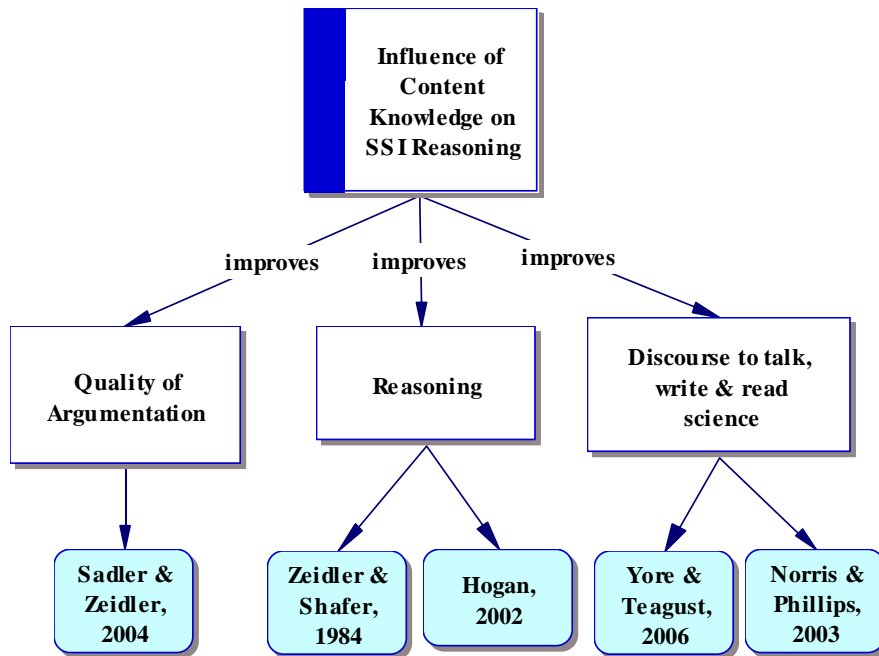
Influence of Content Knowledge on SSI Reasoning

improves

improves

improves

Quality of Argumentation

Reasoning

Discourse to talk, write & read science

Sadler & Zeidler, 2004

Zeidler & Shafer, 1984

Hogan, 2002

Yore & Teagust, 2006

Norris & Phillips, 2003